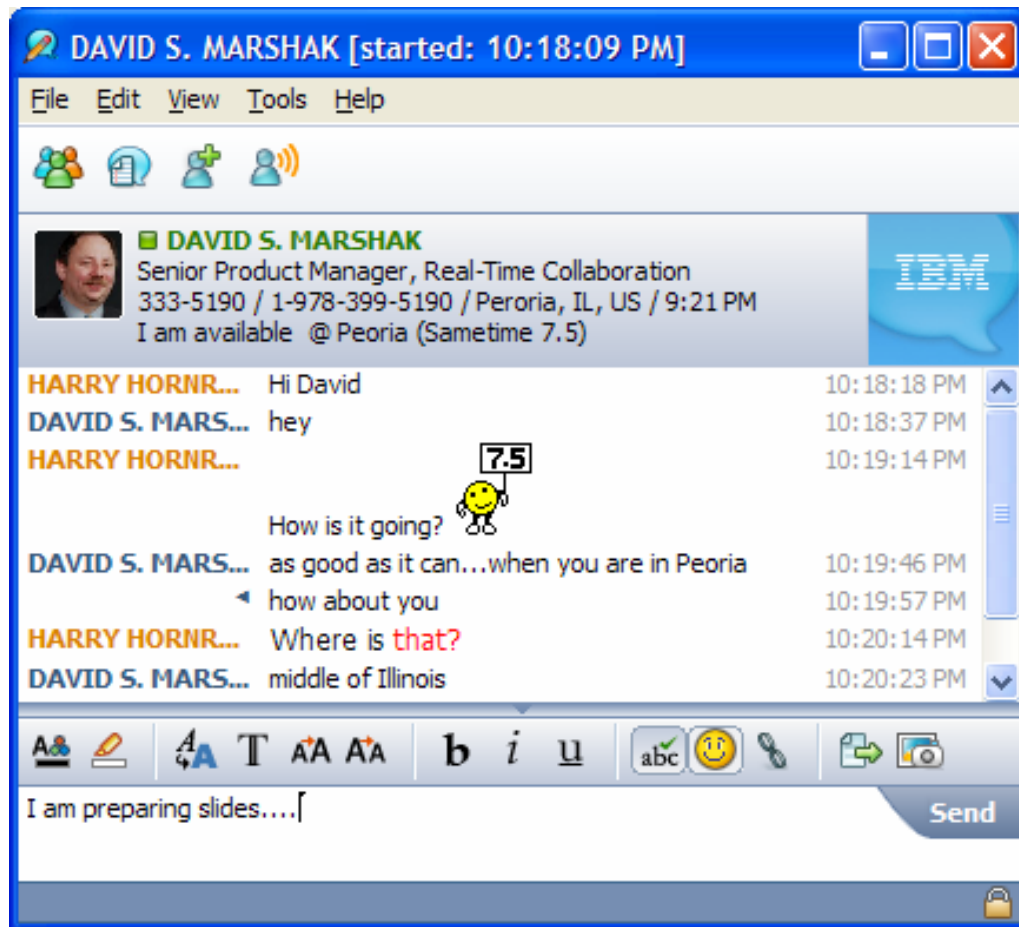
DAVID S. MARSHAK [started: 10:18:09 PM]

File Edit View Tools Help

DAVID S. MARSHAK
Senior Product Manager, Real-Time Collaboration
333-5190 / 1-978-399-5190 / Peroria, IL, US / 9:21 PM
I am available @ Peoria (Sametime 7.5)

IBM

| | | |
|---|---|---|
| HARRY HORNR... | Hi David | 10:18:18 PM |
| DAVID S. MARS... | hey | 10:18:37 PM |
| HARRY HORNR... | 7.5 How is it going? | 10:19:14 PM |
| DAVID S. MARS... | as good as it can...when you are in Peoria | 10:19:46 PM |
| | how about you | 10:19:57 PM |
| HARRY HORNR... | Where is that? | 10:20:14 PM |
| DAVID S. MARS... | middle of Illinois | 10:20:23 PM |

b i u abc

I am preparing slides....

Send